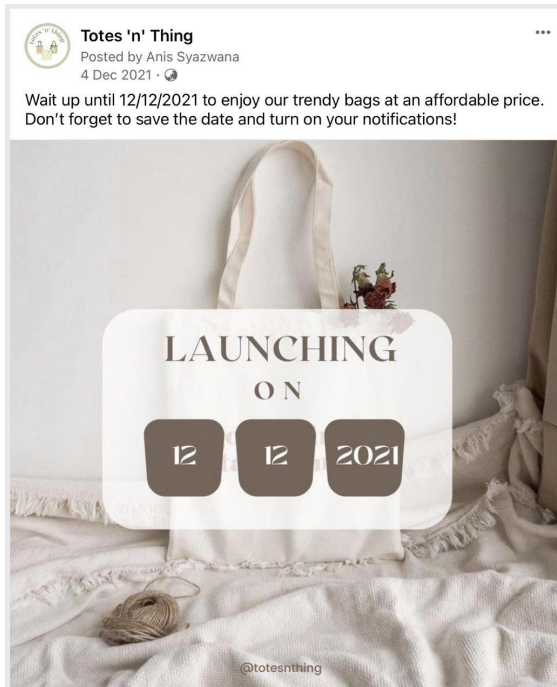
Totes 'n' Thing
Posted by Anis Syazwana
4 Dec 2021 ·

Totes 'n' Thing

•••

Wait up until 12/12/2021 to enjoy our trendy bags at an affordable price. Don't forget to save the date and turn on your notifications!

LAUNCHING
ON
12 12 2021

@totesnthing